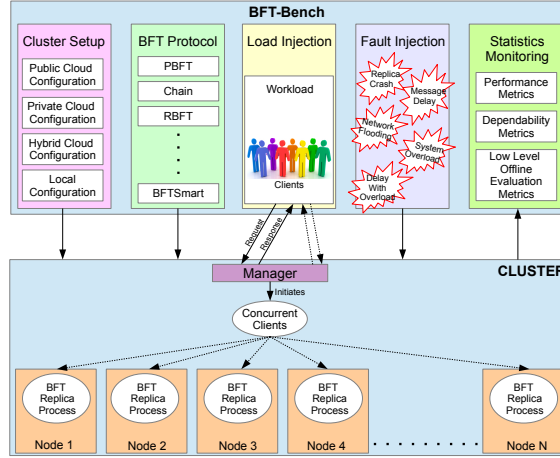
BFT-Bench

Cluster Setup

Public Cloud Configuration

Private Cloud Configuration

Hybrid Cloud Configuration

Local Configuration

BFT Protocol

PBFT

Chain

RBFT

BFTSmart

Load Injection

Workload

Clients

Fault Injection

Replica Crash

Message Delay

Network Flooding

System Overload

Delay With Overload

Statistics Monitoring

Performance Metrics

Dependability Metrics

Low Level Offline Evaluation Metrics

Request

Response

CLUSTER

Manager

Initiates

Concurrent Clients

BFT Replica Process

Node 1

BFT Replica Process

Node 2

BFT Replica Process

Node 3

BFT Replica Process

Node 4

BFT Replica Process

Node N